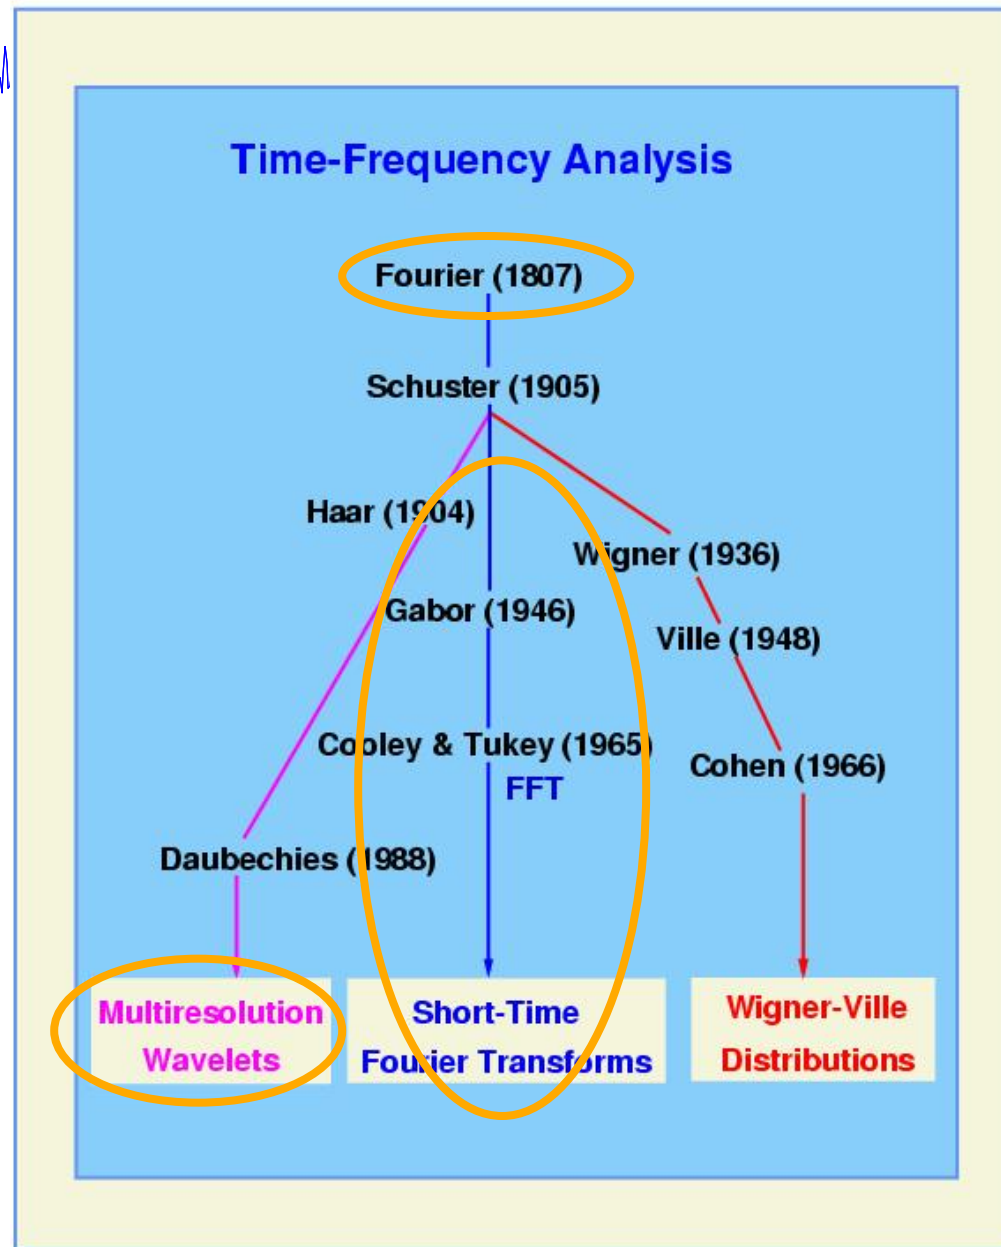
Time-Frequency Analysis

Fourier (1807)

Schuster (1905)

Haar (1904)

Wigner (1936)

Gabor (1946)

Ville (1948)

Cooley & Tukey (1965)
FFT

Cohen (1966)

Daubechies (1988)

Multiresolution Wavelets

Short-Time Fourier Transforms

Wigner-Ville Distributions